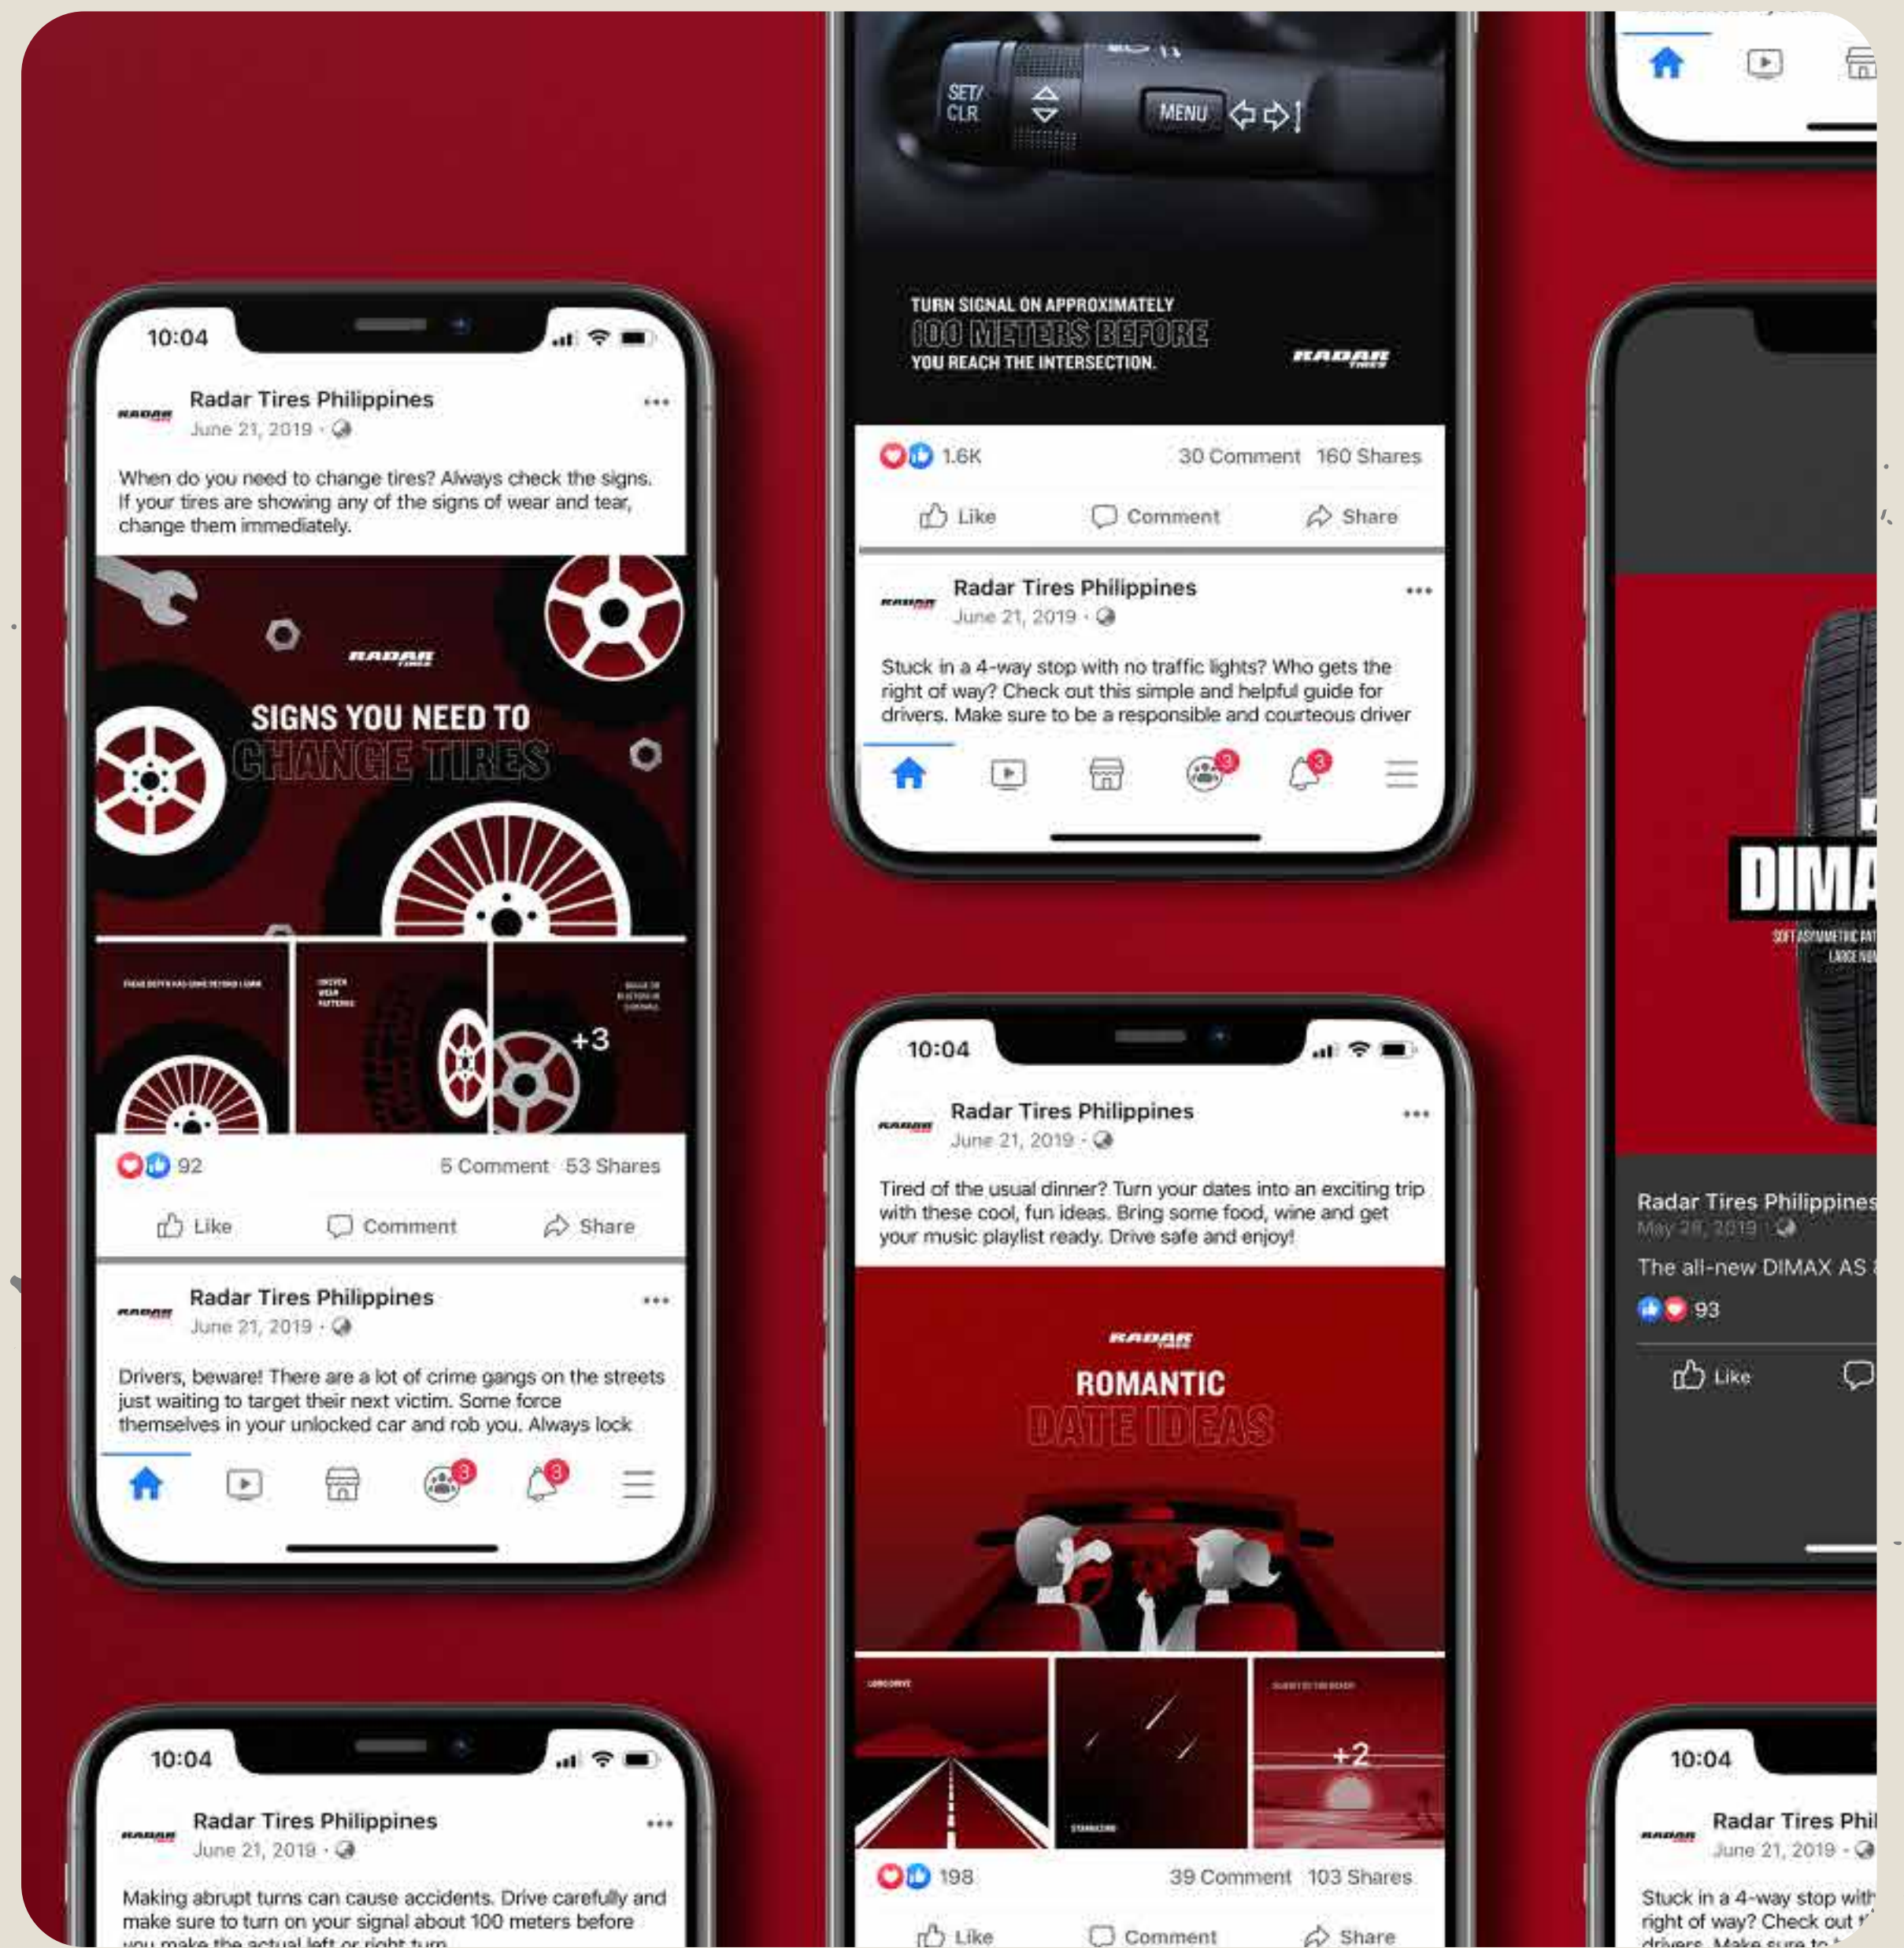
10:04

RADAR Radar Tires Philippines
June 21, 2019 ·

When do you need to change tires? Always check the signs. If your tires are showing any of the signs of wear and tear, change them immediately.

RADAR
SIGNS YOU NEED TO
CHANGE TIRES

+3

92 5 Comment 53 Shares
Like Comment Share

RADAR Radar Tires Philippines
June 21, 2019 ·

Drivers, beware! There are a lot of crime gangs on the streets just waiting to target their next victim. Some force themselves in your unlocked car and rob you. Always lock

3 3

10:04

RADAR Radar Tires Philippines
June 21, 2019 ·

Making abrupt turns can cause accidents. Drive carefully and make sure to turn on your signal about 100 meters before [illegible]

SET/ CLR MENU

TURN SIGNAL ON APPROXIMATELY
100 METERS BEFORE
YOU REACH THE INTERSECTION.
RADAR

1.6K 30 Comment 160 Shares
Like Comment Share

RADAR Radar Tires Philippines
June 21, 2019 ·

Stuck in a 4-way stop with no traffic lights? Who gets the right of way? Check out this simple and helpful guide for drivers. Make sure to be a responsible and courteous driver

3 3

10:04

RADAR Radar Tires Philippines
June 21, 2019 ·

Tired of the usual dinner? Turn your dates into an exciting trip with these cool, fun ideas. Bring some food, wine and get your music playlist ready. Drive safe and enjoy!

RADAR
ROMANTIC
DATE IDEAS

+2

198 39 Comment 103 Shares
Like Comment Share

DIMA

Radar Tires Philippines
May 28, 2019 ·
The all-new DIMAX AS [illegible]
93
Like

10:04

RADAR Radar Tires Phil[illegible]
June 21, 2019 ·
Stuck in a 4-way stop with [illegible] right of way? Check out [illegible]